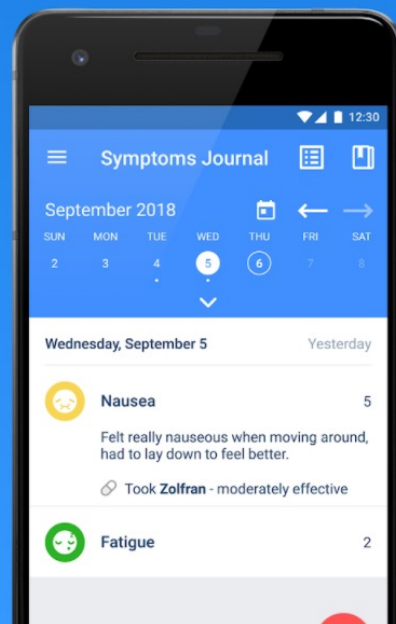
12:30

Symptoms Journal

September 2018

| SUN | MON | TUE | WED | THU | FRI | SAT |
|---|---|---|---|---|---|---|
| 2 | 3 | 4 | 5 | 6 | 7 | 8 |

Wednesday, September 5
Yesterday

Nausea
5

Felt really nauseous when moving around, had to lay down to feel better.

Took Zolfran - moderately effective

Fatigue
2